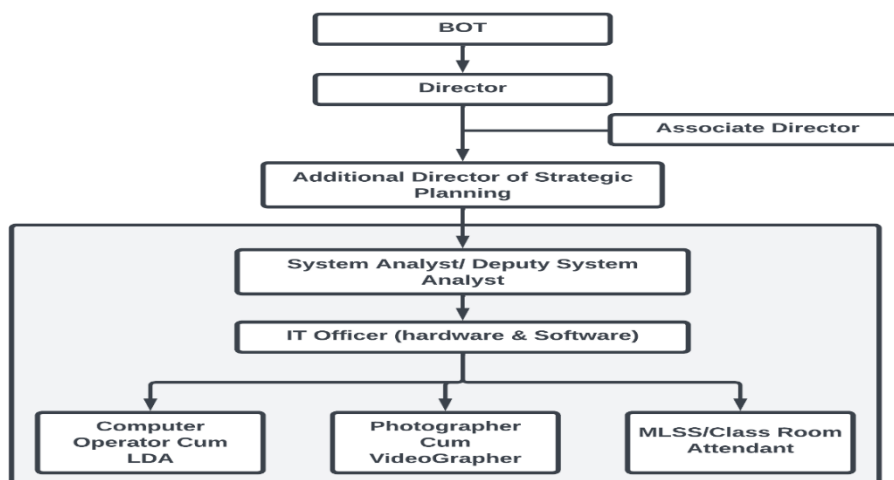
BOT

Director

Associate Director

Additional Director of Strategic Planning

System Analyst/ Deputy System Analyst

IT Officer (hardware & Software)

Computer Operator Cum LDA

Photographer Cum VideoGrapher

MLSS/Class Room Attendant